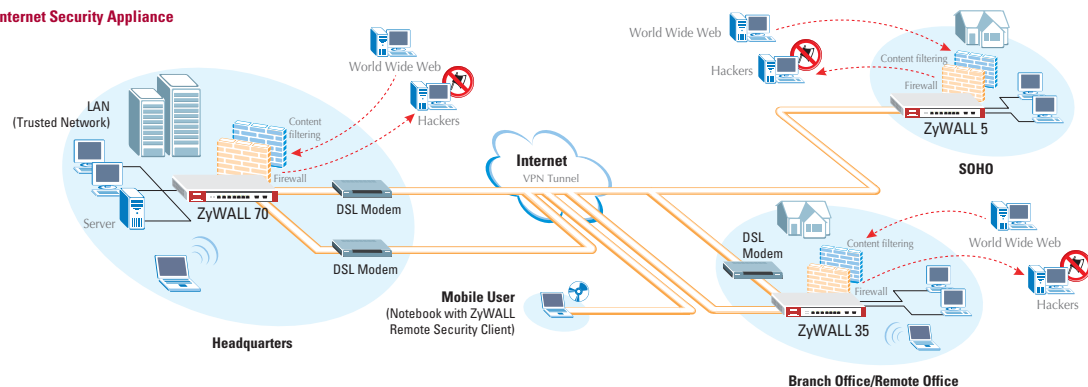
nternet Security Appliance

World Wide Web

Hackers

LAN
(Trusted Network)

Content filtering

Firewall

ZyWALL 70

Server

DSL Modem

DSL Modem

Headquarters

Internet
VPN Tunnel

Mobile User
(Notebook with ZyWALL Remote Security Client)

World Wide Web

Hackers

Content filtering

Firewall

ZyWALL 5

SOHO

DSL Modem

Content filtering

World Wide Web

Firewall

Hackers

ZyWALL 35

Branch Office/Remote Office